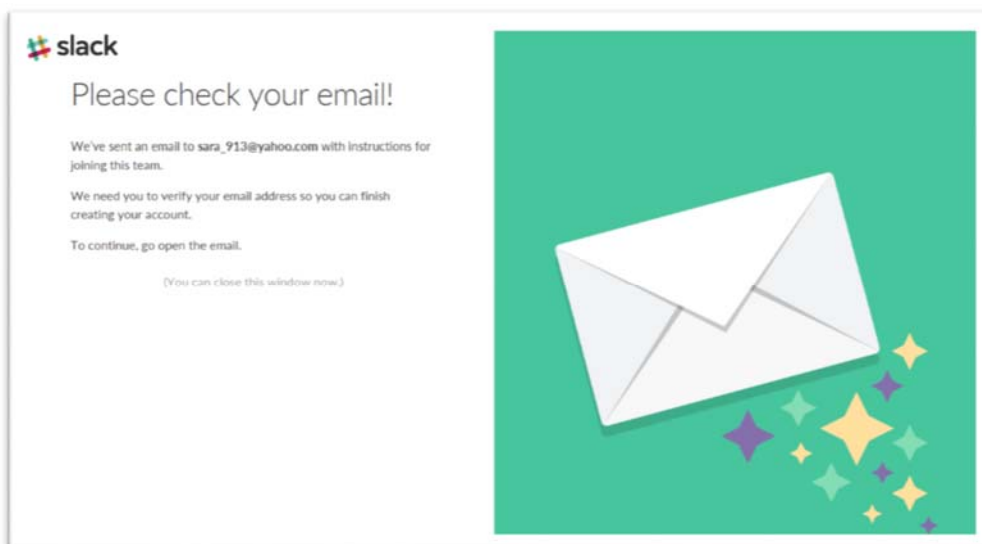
slack

Please check your email!

We've sent an email to sara_913@yahoo.com with instructions for joining this team.

We need you to verify your email address so you can finish creating your account.

To continue, go open the email.

(You can close this window now.)